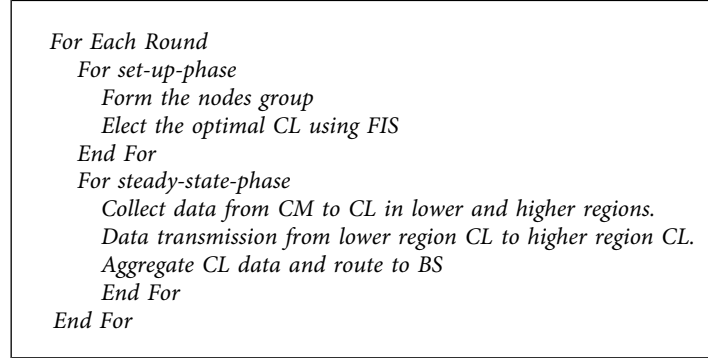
For Each Round
For set-up-phase
Form the nodes group
Elect the optimal CL using FIS
End For
For steady-state-phase
Collect data from CM to CL in lower and higher regions.
Data transmission from lower region CL to higher region CL.
Aggregate CL data and route to BS
End For
End For